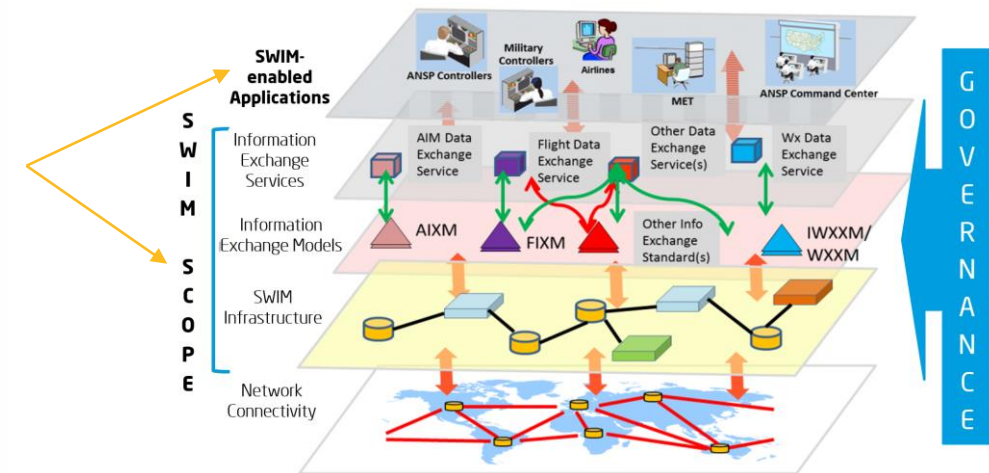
SWIM-enabled Applications

S W I M

S C O P E

ANSP Controllers

Military Controllers

Airlines

MET

ANSP Command Center

Information Exchange Services

AIM Data Exchange Service

Flight Data Exchange Service

Other Data Exchange Service(s)

Wx Data Exchange Service

Information Exchange Models

AIXM

FIXM

Other Info Exchange Standard(s)

IWXXM/ WXXM

SWIM Infrastructure

Network Connectivity

G O V E R N A N C E